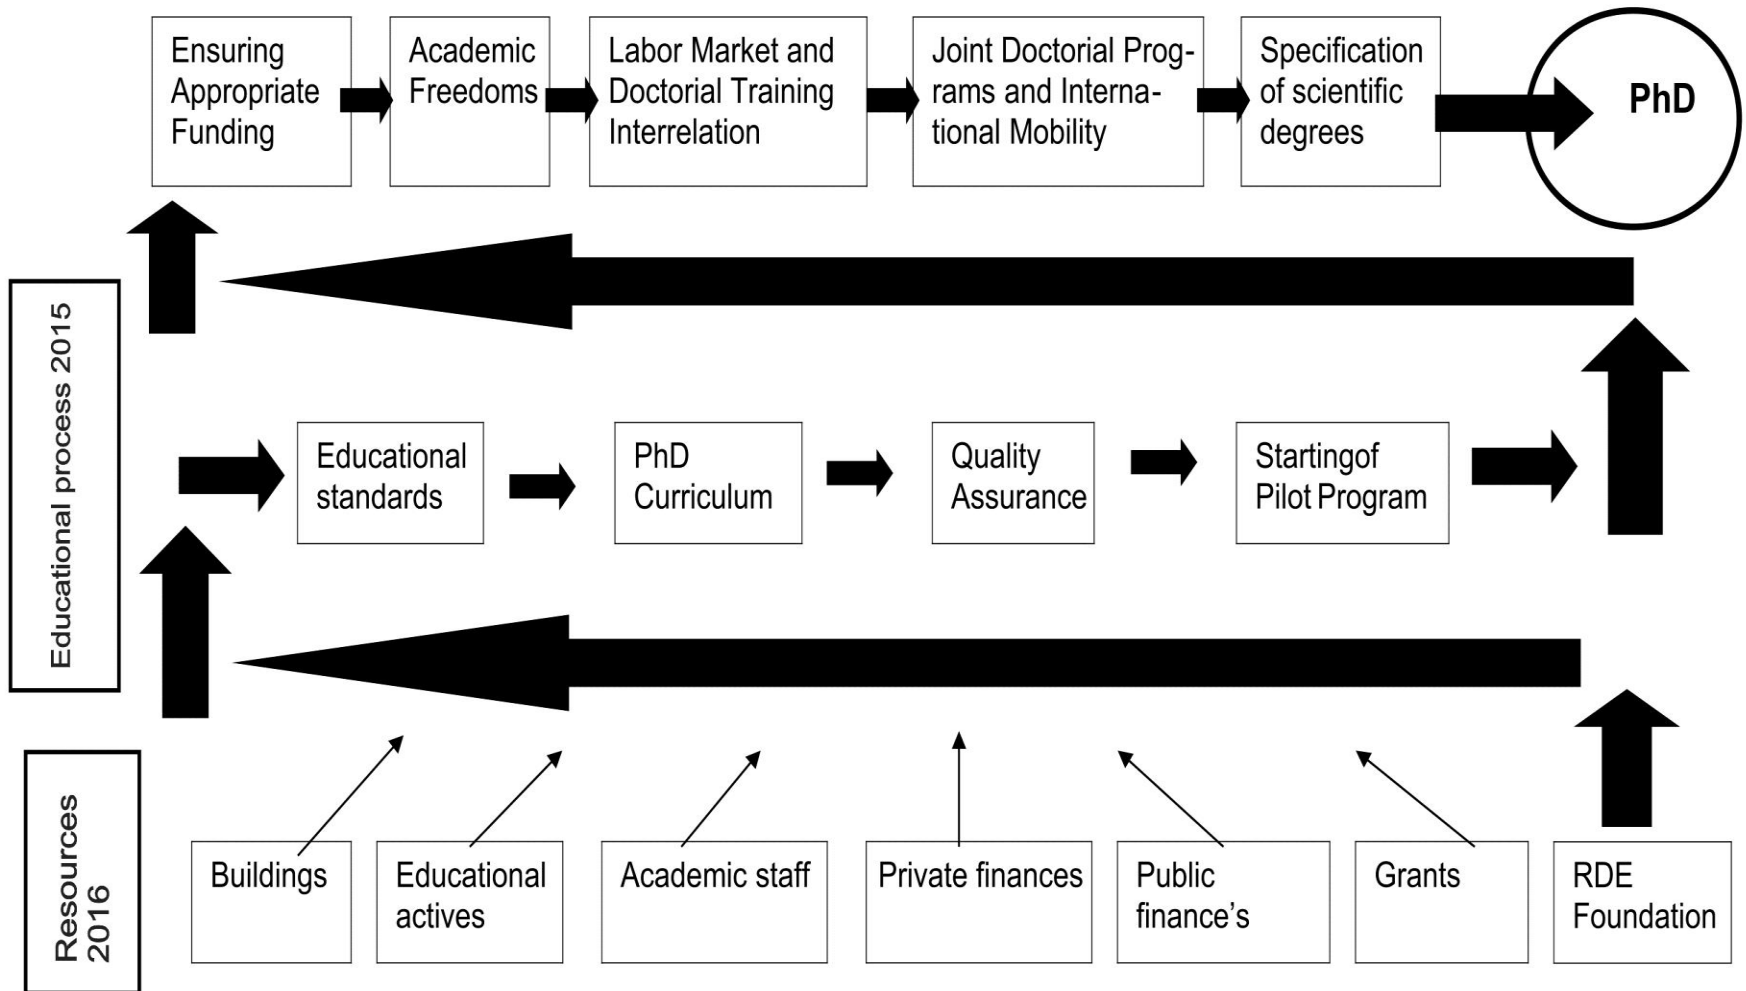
Ensuring Appropriate Funding

Academic Freedoms

Labor Market and Doctorial Training Interrelation

Joint Doctorial Programs and International Mobility

Specification of scientific degrees

PhD

Educational process 2015

Educational standards

PhD Curriculum

Quality Assurance

Startingof Pilot Program

Resources 2016

Buildings

Educational actives

Academic staff

Private finances

Public finance's

Grants

RDE Foundation